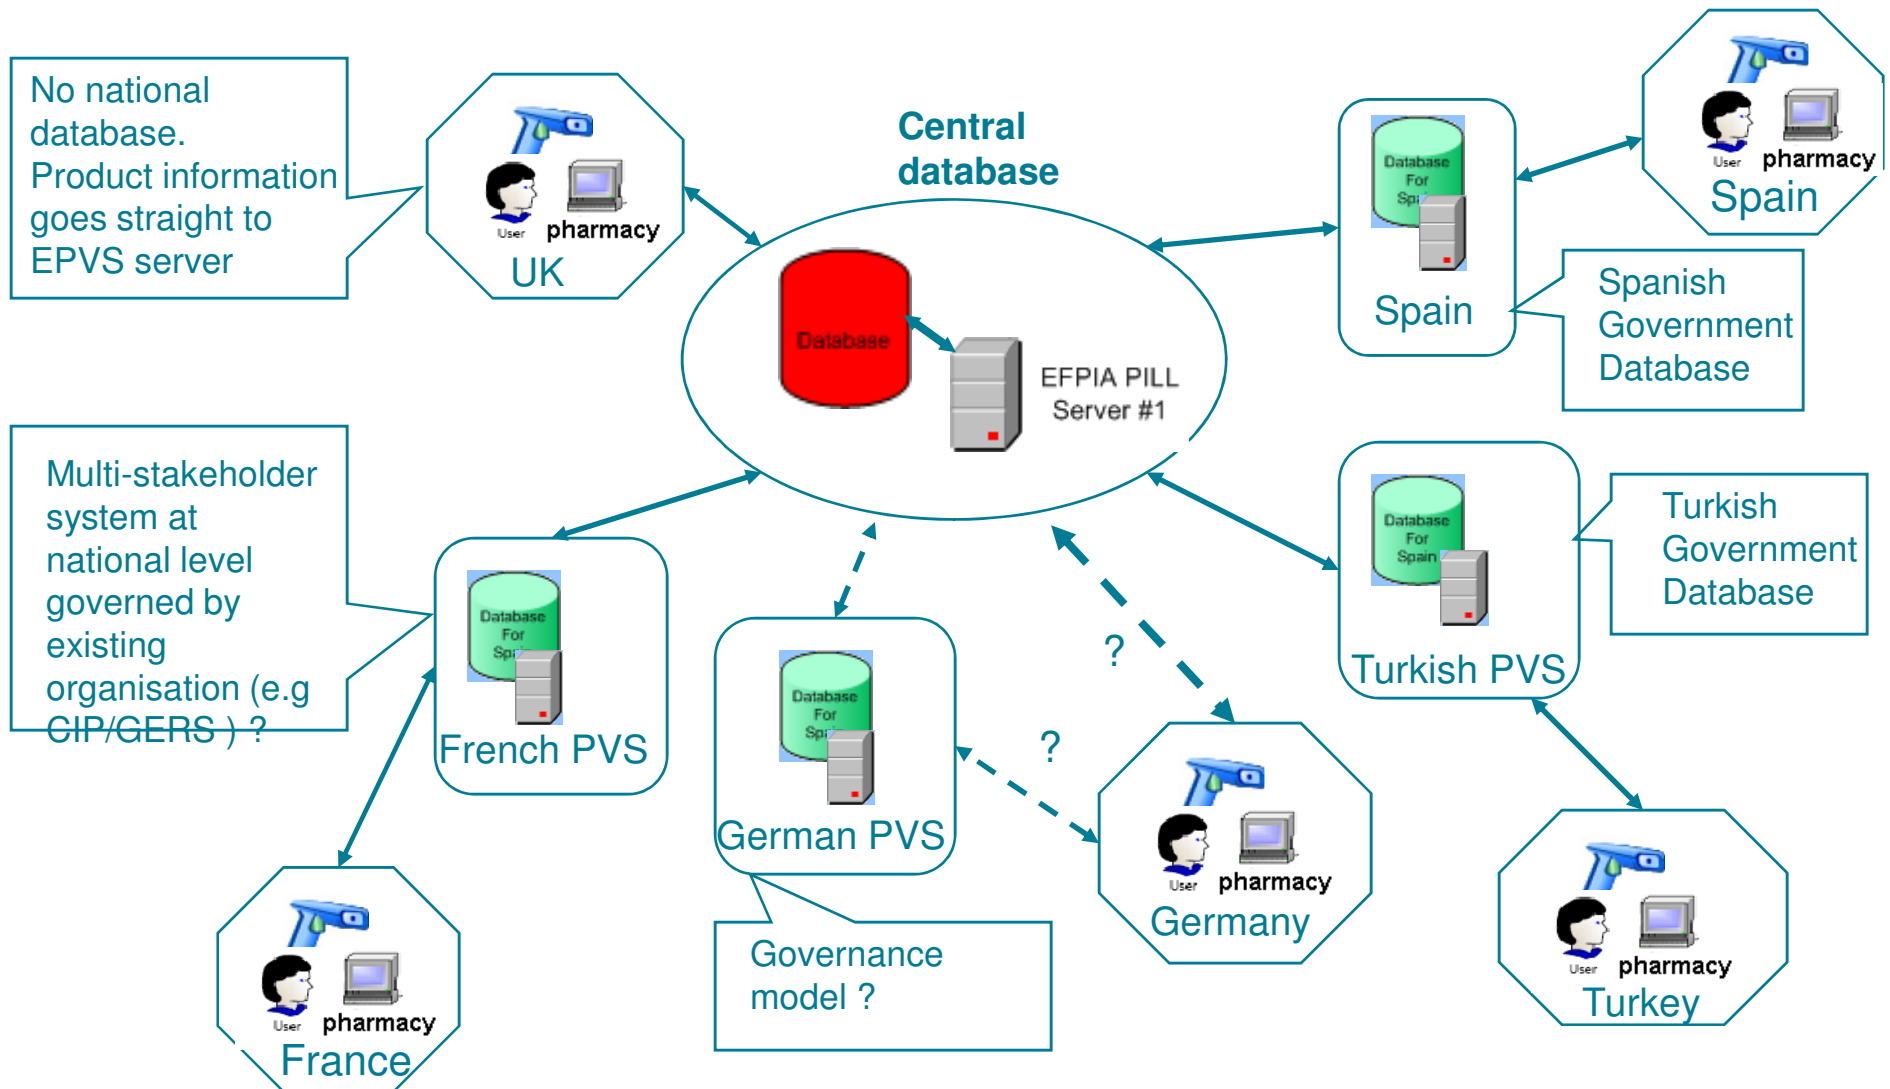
No national database. Product information goes straight to EPVS server

User pharmacy
UK

Central database

Database

EFPIA PILL Server #1

Database For Spa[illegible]
Spain

User pharmacy
Spain

Spanish Government Database

Multi-stakeholder system at national level governed by existing organisation (e.g CIP/GERS ) ?

Database For Spa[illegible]
French PVS

Database For Spa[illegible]
German PVS

?

?

Database For Spain
Turkish PVS

Turkish Government Database

User pharmacy
France

Governance model ?

User pharmacy
Germany

User pharmacy
Turkey